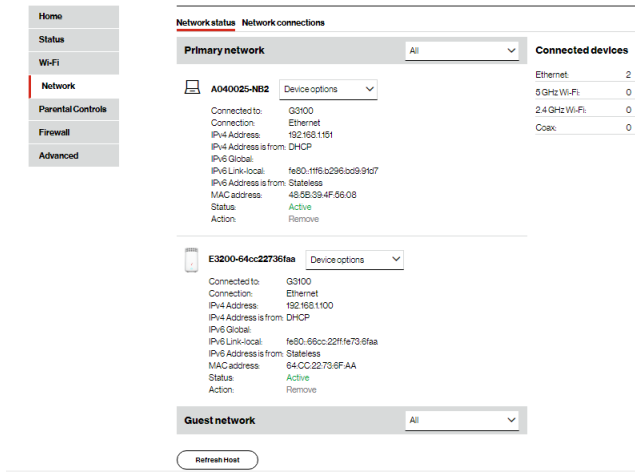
Home
Status
Wi-Fi
Network
Parental Controls
Firewall
Advanced

Network status Network connections

Primary network All

A040025-NB2 Device options

| | |
|---|---|
| Connected to: | G3100 |
| Connection: | Ethernet |
| IPv4 Address: | 192.168.1.151 |
| IPv4 Address is from: | DHCP |
| IPv6 Global: | |
| IPv6 Link-local: | fe80::11f6:b296:bd9:91d7 |
| IPv6 Address is from: | Stateless |
| MAC address: | 48:5B:39:4F:66:08 |
| Status: | Active |
| Action: | Remove |

E3200-64cc22736faa Device options

| | |
|---|---|
| Connected to: | G3100 |
| Connection: | Ethernet |
| IPv4 Address: | 192.168.1.100 |
| IPv4 Address is from: | DHCP |
| IPv6 Global: | |
| IPv6 Link-local: | fe80::66cc:22ff:fe73:6faa |
| IPv6 Address is from: | Stateless |
| MAC address: | 64:CC:22:73:6F:AA |
| Status: | Active |
| Action: | Remove |

Guest network All

Refresh Host

Connected devices

| | |
|---|---|
| Ethernet: | 2 |
| 5 GHz Wi-Fi: | 0 |
| 2.4 GHz Wi-Fi: | 0 |
| Coax: | 0 |